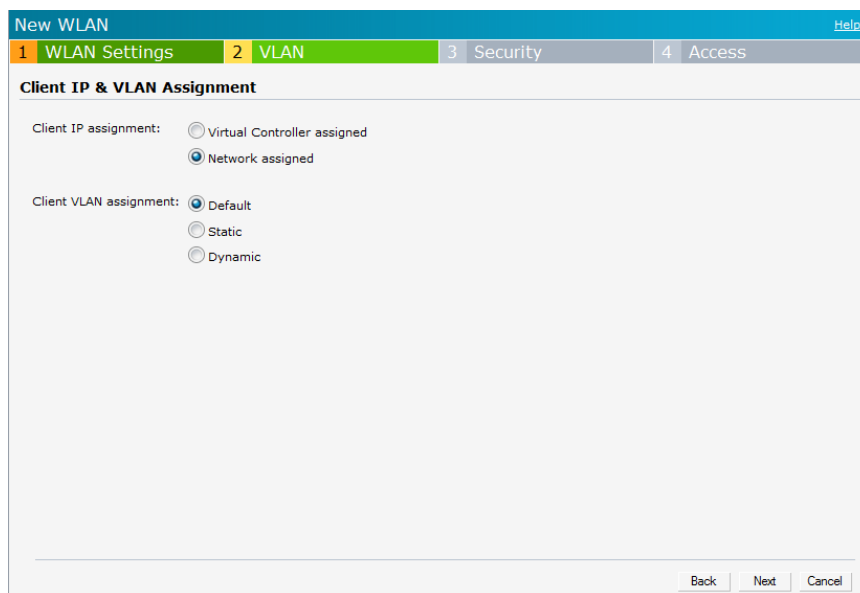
New WLAN

Help

1 WLAN Settings 2 VLAN 3 Security 4 Access

Client IP & VLAN Assignment

Client IP assignment: Virtual Controller assigned

Network assigned

Client VLAN assignment: Default

Static

Dynamic

Back Next Cancel